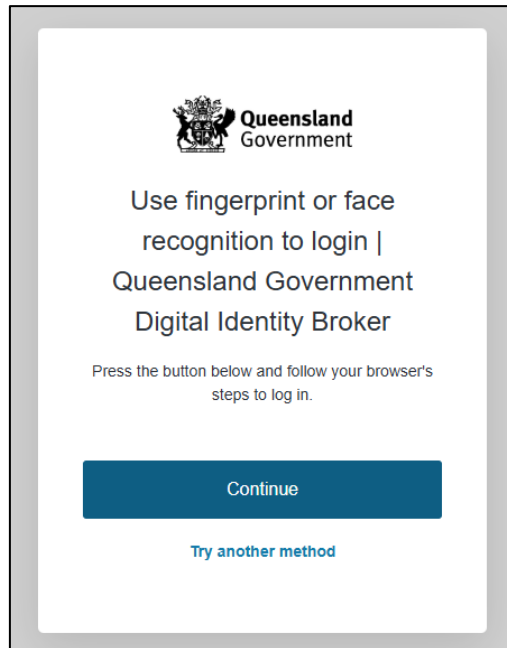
Queensland Government

Use fingerprint or face recognition to login | Queensland Government Digital Identity Broker

Press the button below and follow your browser's steps to log in.

Continue

Try another method